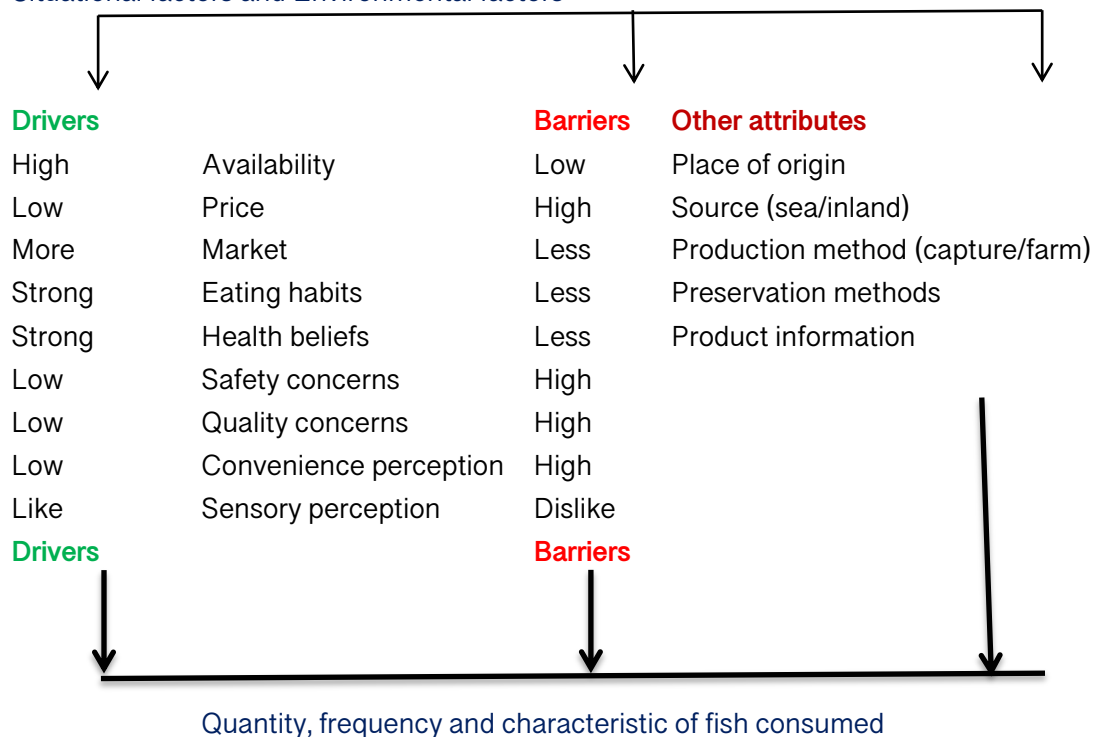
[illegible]

| Drivers | | Barriers | Other attributes |
|---|---|---|---|
| High | Availability | Low | Place of origin |
| Low | Price | High | Source (sea/inland) |
| More | Market | Less | Production method (capture/farm) |
| Strong | Eating habits | Less | Preservation methods |
| Strong | Health beliefs | Less | Product information |
| Low | Safety concerns | High | |
| Low | Quality concerns | High | |
| Low | Convenience perception | High | |
| Like | Sensory perception | Dislike | |
| Drivers | | Barriers | |

Quantity, frequency and characteristic of fish consumed